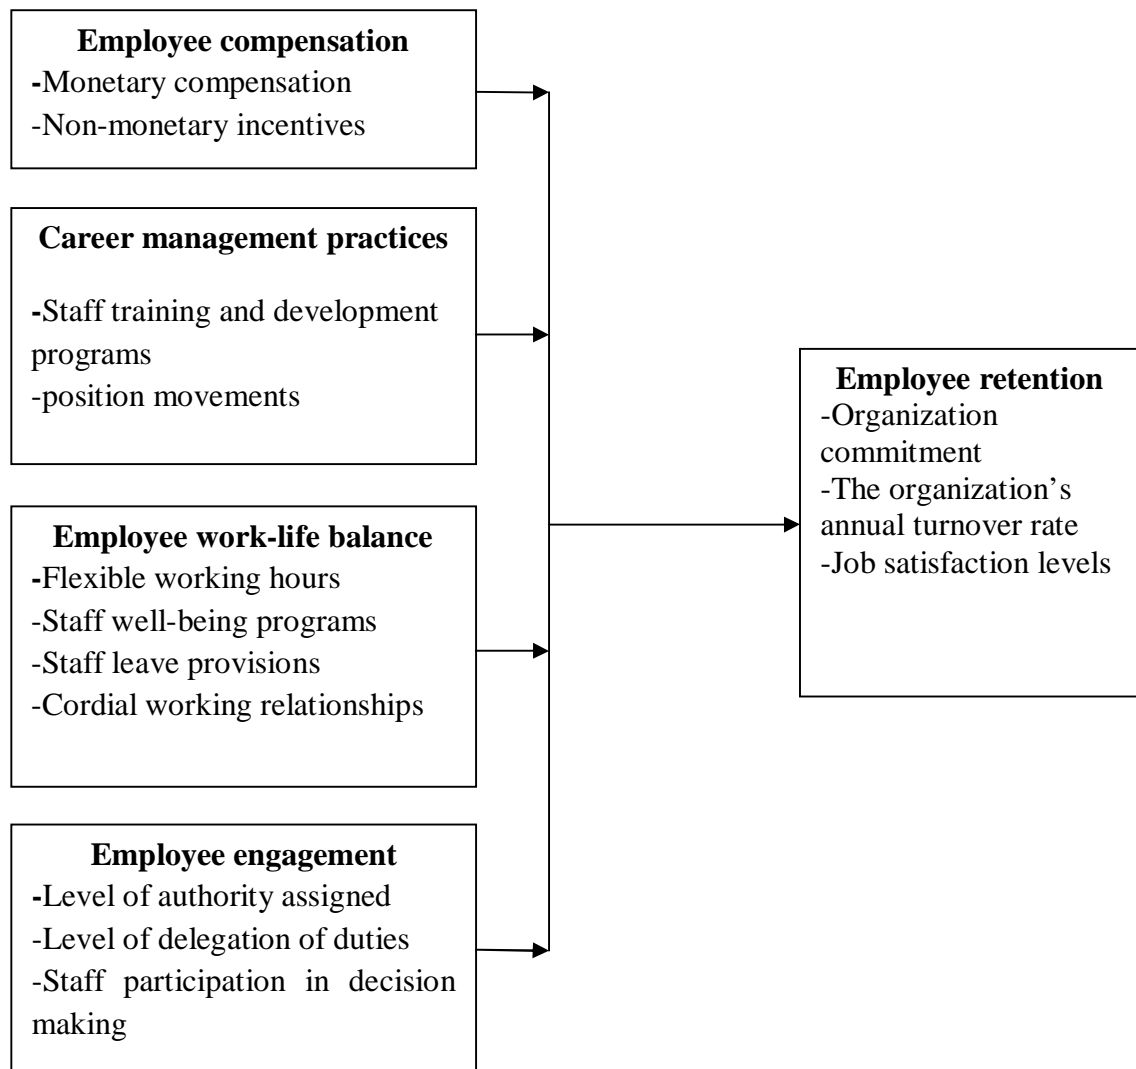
**Employee compensation**
-Monetary compensation
-Non-monetary incentives

**Career management practices**
-Staff training and development programs
-position movements

**Employee work-life balance**
-Flexible working hours
-Staff well-being programs
-Staff leave provisions
-Cordial working relationships

**Employee engagement**
-Level of authority assigned
-Level of delegation of duties
-Staff participation in decision making

**Employee retention**
-Organization commitment
-The organization's annual turnover rate
-Job satisfaction levels